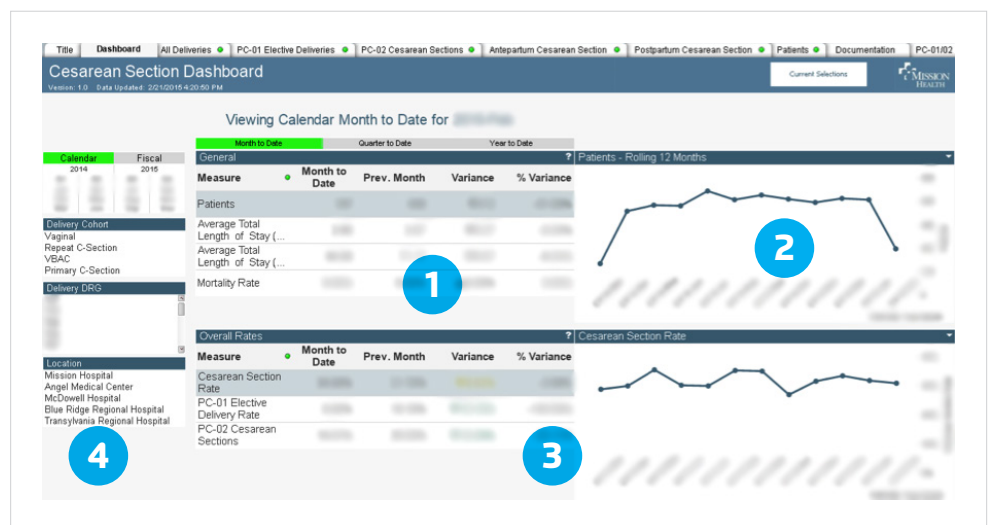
Title | Dashboard | All Deliveries | PC-01 Elective Deliveries | PC-02 Cesarean Sections | Antepartum Cesarean Section | Postpartum Cesarean Section | Patients | Documentation | PC-01/02

Cesarean Section Dashboard
Version: 1.0 Data Updated: 2/21/2015 4:20:50 PM

Current Selections

MISSION HEALTH

Viewing Calendar Month to Date for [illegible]

Month to Date | Quarter to Date | Year to Date

Calendar | Fiscal
2014 | 2015

Delivery Cohort
Vaginal
Repeat C-Section
VBAC
Primary C-Section

Delivery DRG

Location
Mission Hospital
Angel Medical Center
McDowell Hospital
Blue Ridge Regional Hospital
Transylvania Regional Hospital

General

| Measure | Month to Date | Prev. Month | Variance | % Variance |
|---|---|---|---|---|
| Patients | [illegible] | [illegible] | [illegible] | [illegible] |
| Average Total Length of Stay (... | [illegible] | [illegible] | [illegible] | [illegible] |
| Average Total Length of Stay (... | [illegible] | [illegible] | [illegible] | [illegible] |
| Mortality Rate | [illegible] | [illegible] | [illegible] | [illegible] |

Overall Rates

| Measure | Month to Date | Prev. Month | Variance | % Variance |
|---|---|---|---|---|
| Cesarean Section Rate | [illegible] | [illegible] | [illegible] | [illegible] |
| PC-01 Elective Delivery Rate | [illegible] | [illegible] | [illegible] | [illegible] |
| PC-02 Cesarean Sections | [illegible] | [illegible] | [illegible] | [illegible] |

Patients - Rolling 12 Months

Cesarean Section Rate

1
2
3
4